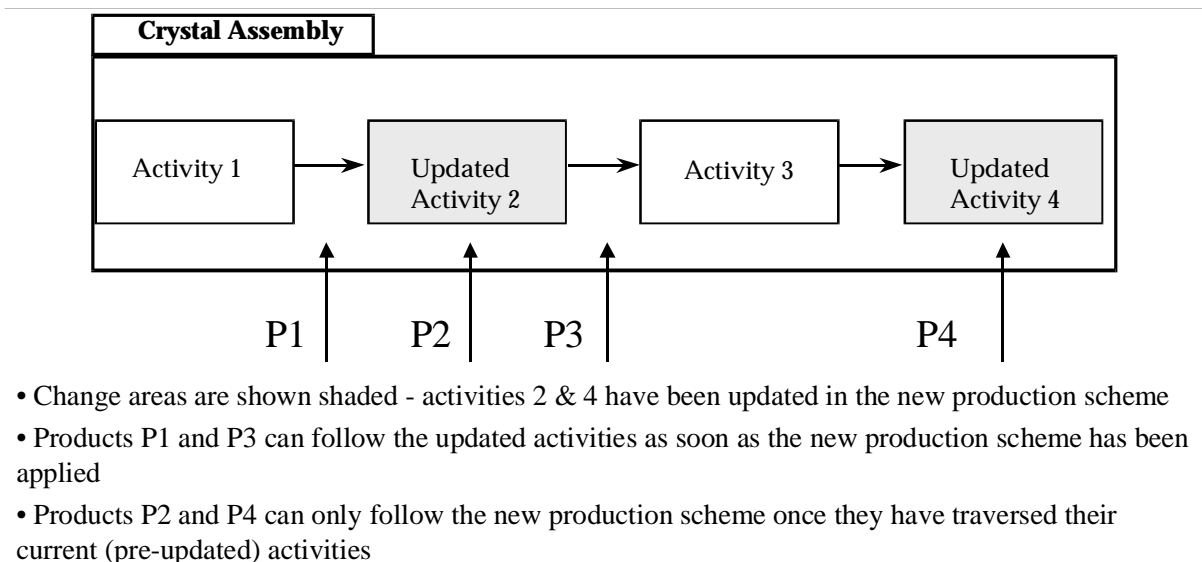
Crystal Assembly

Activity 1

Updated Activity 2

Activity 3

Updated Activity 4

P1

P2

P3

P4

• Change areas are shown shaded - activities 2 & 4 have been updated in the new production scheme

• Products P1 and P3 can follow the updated activities as soon as the new production scheme has been applied

• Products P2 and P4 can only follow the new production scheme once they have traversed their current (pre-updated) activities